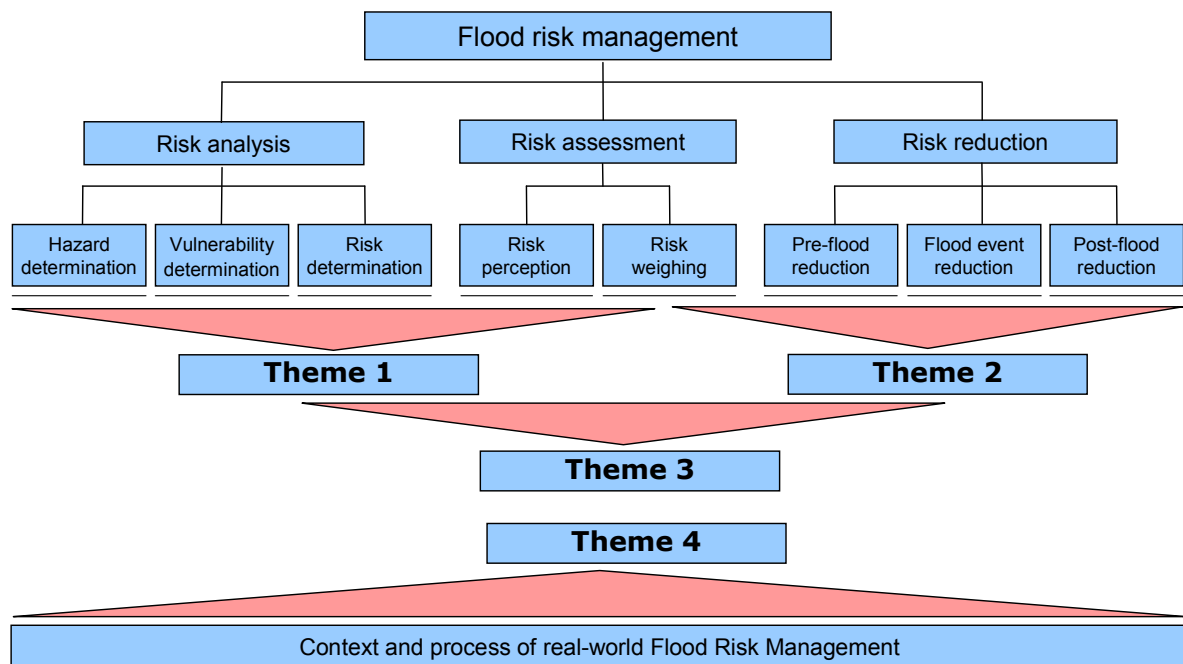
Flood risk management

Risk analysis

Risk assessment

Risk reduction

Hazard determination

Vulnerability determination

Risk determination

Risk perception

Risk weighing

Pre-flood reduction

Flood event reduction

Post-flood reduction

Theme 1

Theme 2

Theme 3

Theme 4

Context and process of real-world Flood Risk Management